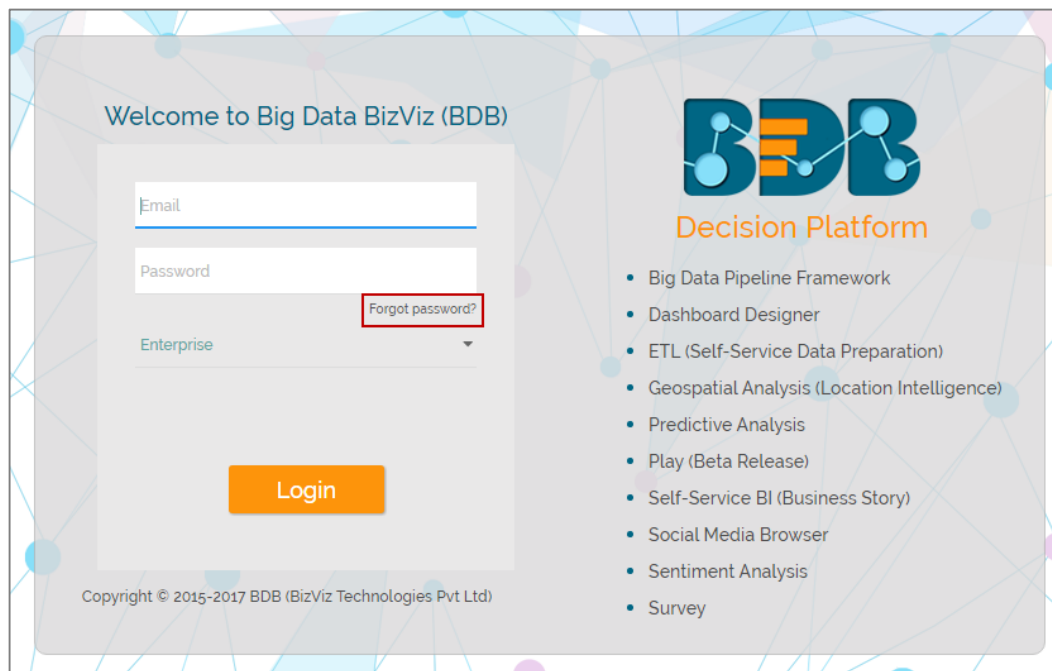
Welcome to Big Data BizViz (BDB)

Email

Password

Forgot password?

Enterprise

Login

Copyright © 2015-2017 BDB (BizViz Technologies Pvt Ltd)

BDB

Decision Platform

- Big Data Pipeline Framework
- Dashboard Designer
- ETL (Self-Service Data Preparation)
- Geospatial Analysis (Location Intelligence)
- Predictive Analysis
- Play (Beta Release)
- Self-Service BI (Business Story)
- Social Media Browser
- Sentiment Analysis
- Survey